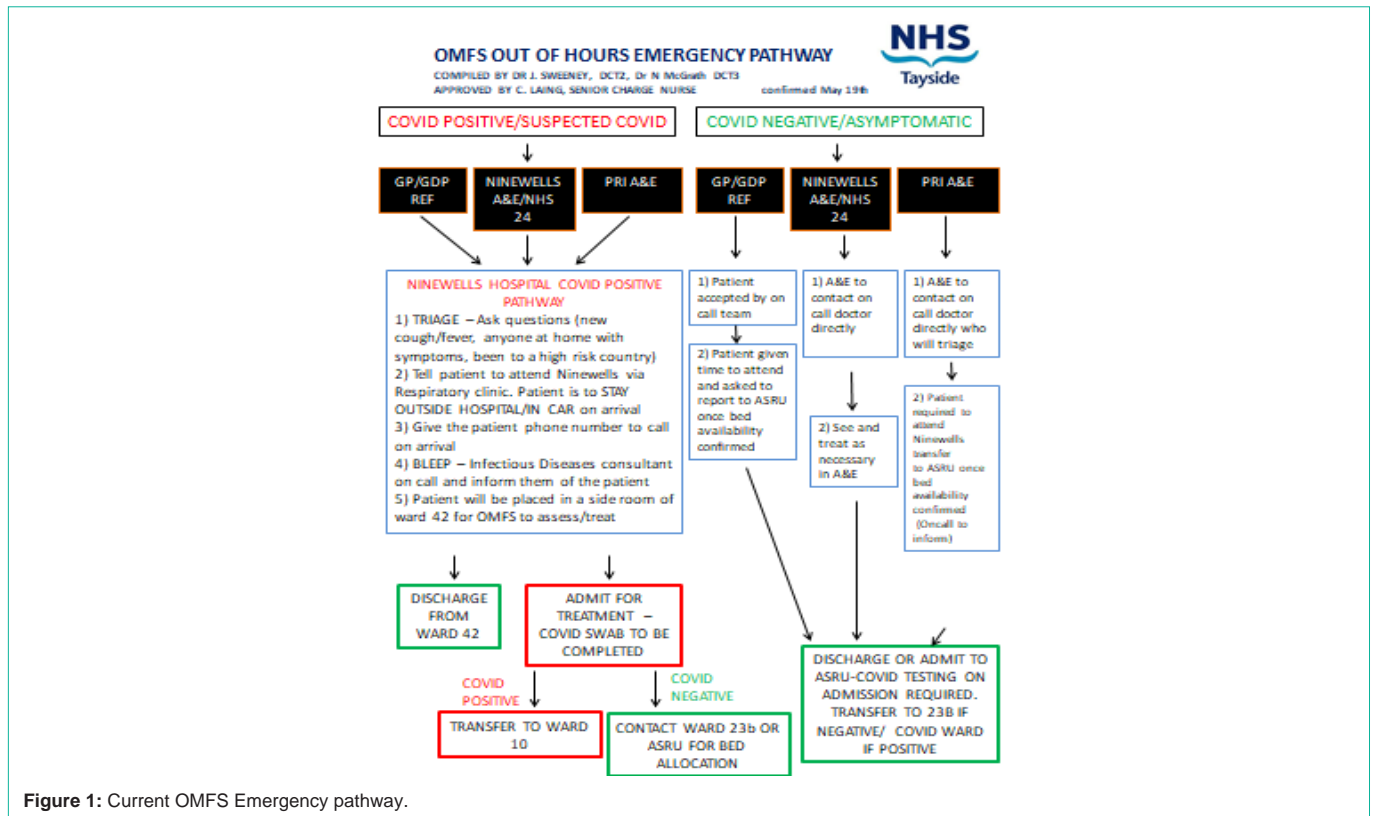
OMFS OUT OF HOURS EMERGENCY PATHWAY

COMPILED BY DR J. SWEENEY, DCT2, Dr N McGrath DCT3
APPROVED BY C. LAING, SENIOR CHARGE NURSE confirmed May 19th

NHS
Tayside

COVID POSITIVE/SUSPECTED COVID

COVID NEGATIVE/ASYMPTOMATIC

GP/GDP REF

NINEWELLS A&E/NHS 24

PRI A&E

GP/GDP REF

NINEWELLS A&E/NHS 24

PRI A&E

NINEWELLS HOSPITAL COVID POSITIVE PATHWAY
1) TRIAGE – Ask questions (new cough/fever, anyone at home with symptoms, been to a high risk country)
2) Tell patient to attend Ninewells via Respiratory clinic. Patient is to STAY OUTSIDE HOSPITAL/IN CAR on arrival
3) Give the patient phone number to call on arrival
4) BLEEP – Infectious Diseases consultant on call and inform them of the patient
5) Patient will be placed in a side room of ward 42 for OMFS to assess/treat

1) Patient accepted by on call team

2) Patient given time to attend and asked to report to ASRU once bed availability confirmed

1) A&E to contact on call doctor directly

2) See and treat as necessary in A&E

1) A&E to contact on call doctor directly who will triage

2) Patient required to attend Ninewells transfer to ASRU once bed availability confirmed (Oncall to inform)

DISCHARGE FROM WARD 42

ADMIT FOR TREATMENT – COVID SWAB TO BE COMPLETED

COVID POSITIVE

COVID NEGATIVE

TRANSFER TO WARD 10

CONTACT WARD 23b OR ASRU FOR BED ALLOCATION

DISCHARGE OR ADMIT TO ASRU-COVID TESTING ON ADMISSION REQUIRED. TRANSFER TO 23B IF NEGATIVE/ COVID WARD IF POSITIVE

Figure 1: Current OMFS Emergency pathway.